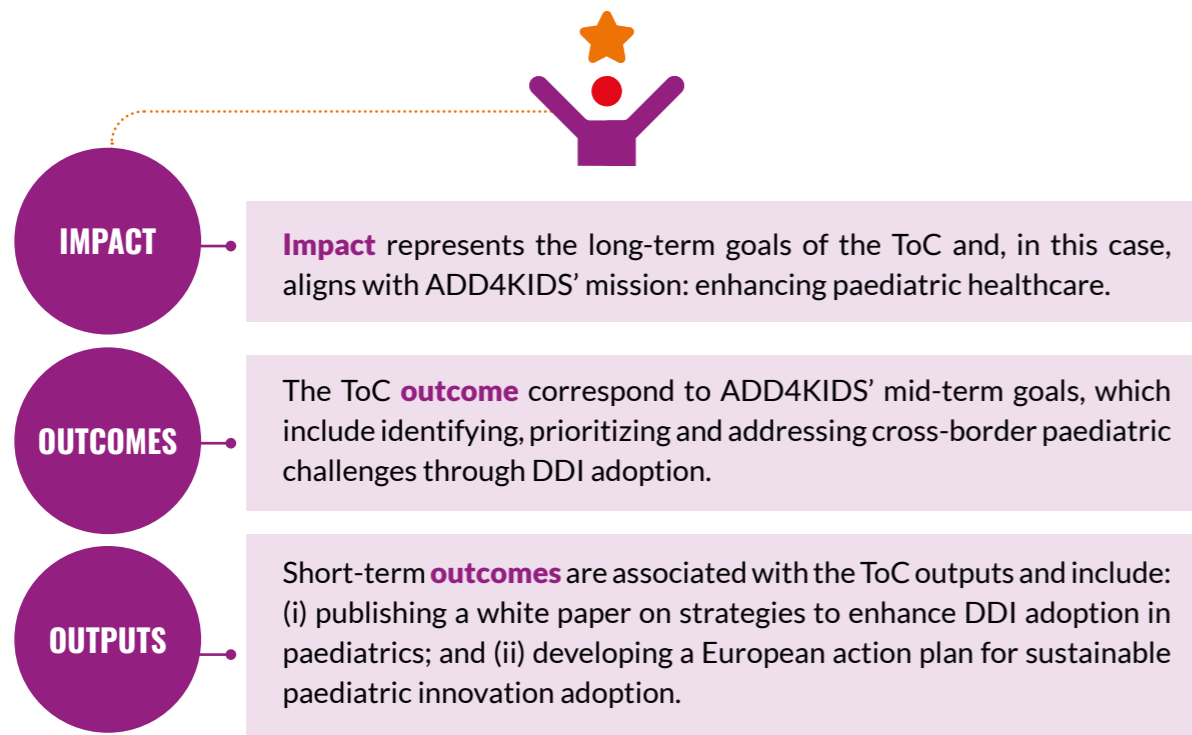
IMPACT

Impact represents the long-term goals of the ToC and, in this case, aligns with ADD4KIDS' mission: enhancing paediatric healthcare.

OUTCOMES

The ToC outcome correspond to ADD4KIDS' mid-term goals, which include identifying, prioritizing and addressing cross-border paediatric challenges through DDI adoption.

OUTPUTS

Short-term outcomes are associated with the ToC outputs and include: (i) publishing a white paper on strategies to enhance DDI adoption in paediatrics; and (ii) developing a European action plan for sustainable paediatric innovation adoption.